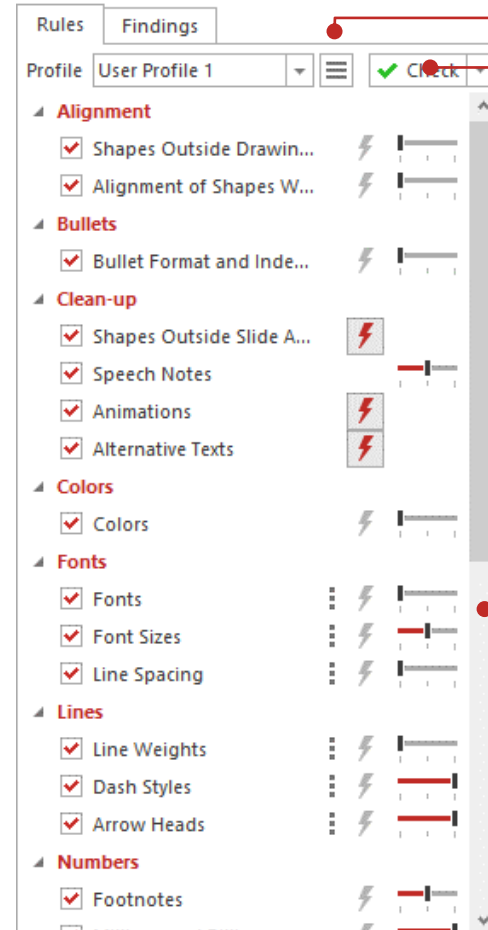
Rules
Findings
Profile
User Profile 1
Check

Alignment
Shapes Outside Drawin...
Alignment of Shapes W...

Bullets
Bullet Format and Inde...

Clean-up
Shapes Outside Slide A...
Speech Notes
Animations
Alternative Texts

Colors
Colors

Fonts
Fonts
Font Sizes
Line Spacing

Lines
Line Weights
Dash Styles
Arrow Heads

Numbers
Footnotes